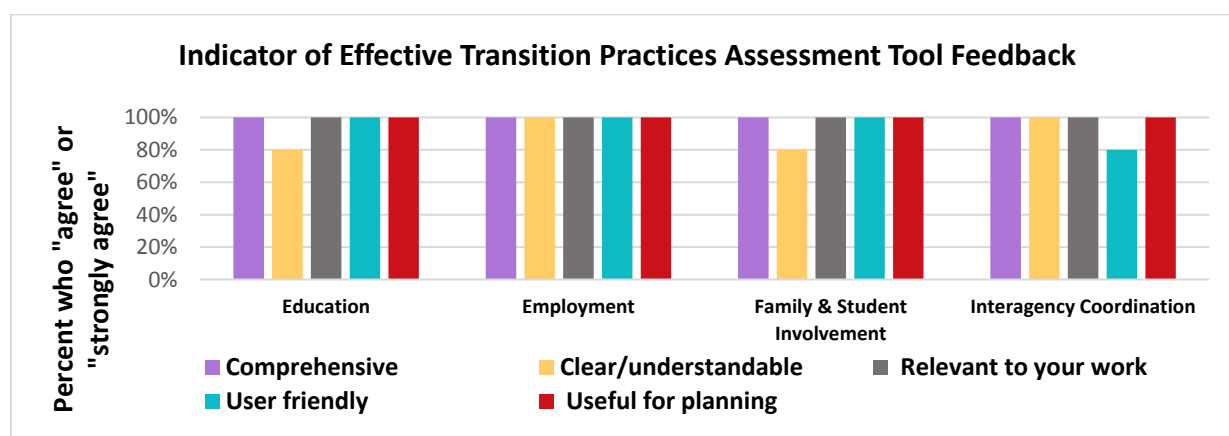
Indicator of Effective Transition Practices Assessment Tool Feedback

Percent who "agree" or "strongly agree"

100%
80%
60%
40%
20%
0%

Education
Employment
Family & Student Involvement
Interagency Coordination

Comprehensive
Clear/understandable
Relevant to your work
User friendly
Useful for planning